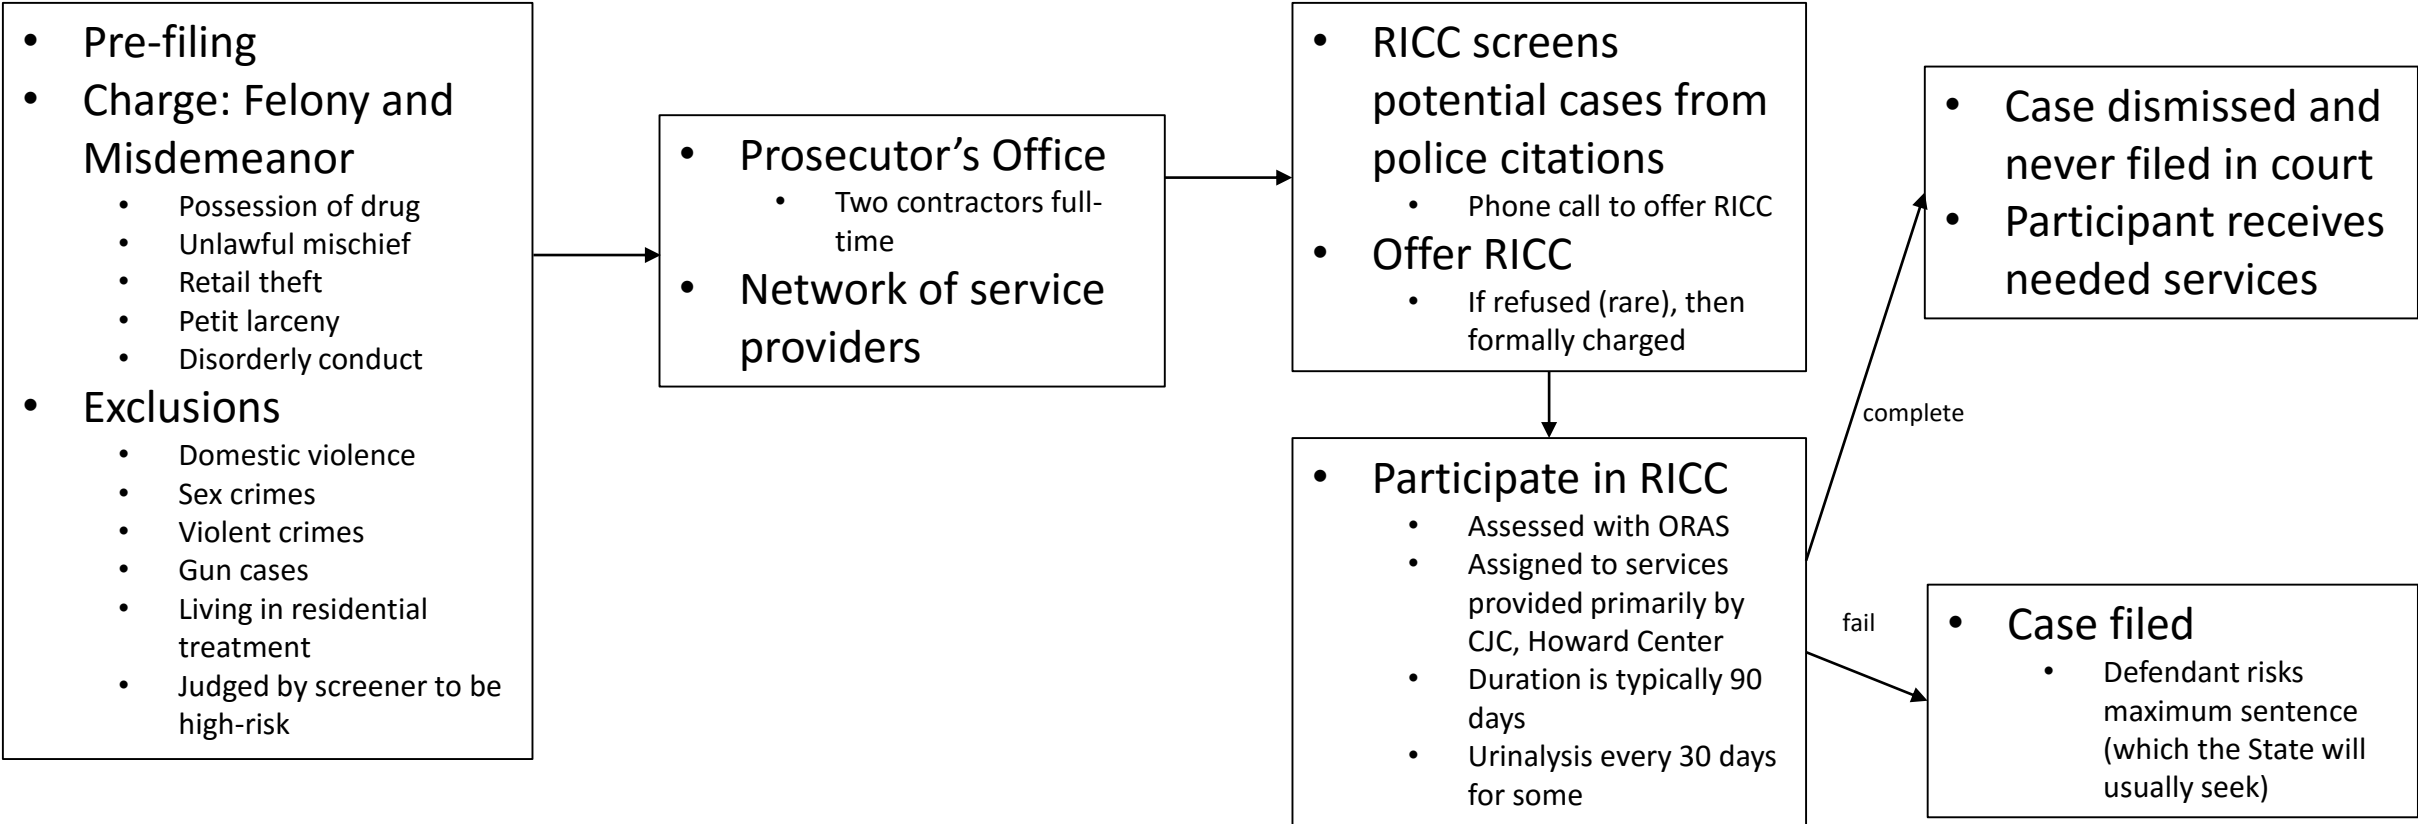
- Pre-filing
- Charge: Felony and Misdemeanor
  - Possession of drug
  - Unlawful mischief
  - Retail theft
  - Petit larceny
  - Disorderly conduct
- Exclusions
  - Domestic violence
  - Sex crimes
  - Violent crimes
  - Gun cases
  - Living in residential treatment
  - Judged by screener to be high-risk

- Prosecutor's Office
  - Two contractors full-time
- Network of service providers

- RICC screens potential cases from police citations
  - Phone call to offer RICC
- Offer RICC
  - If refused (rare), then formally charged

- Participate in RICC
  - Assessed with ORAS
  - Assigned to services provided primarily by CJC, Howard Center
  - Duration is typically 90 days
  - Urinalysis every 30 days for some

complete

- Case dismissed and never filed in court
- Participant receives needed services

fail

- Case filed
  - Defendant risks maximum sentence (which the State will usually seek)